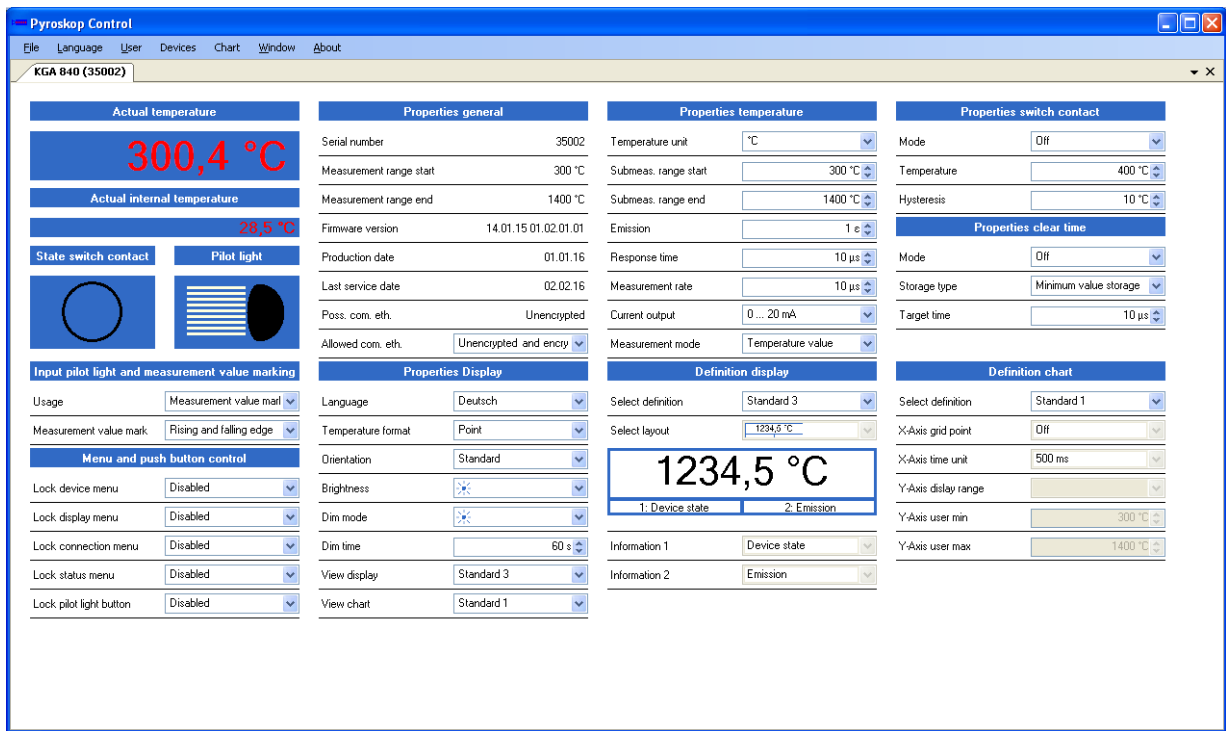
Pyroskop Control

File Language User Devices Chart Window About

KGA 840 (35002)

Actual temperature

300,4 °C

Actual internal temperature

28,5 °C

State switch contact

Pilot light

Input pilot light and measurement value marking

| Usage | Measurement value marl |
|---|---|
| Measurement value mark | Rising and falling edge |

Menu and push button control

| Lock device menu | Disabled |
|---|---|
| Lock display menu | Disabled |
| Lock connection menu | Disabled |
| Lock status menu | Disabled |
| Lock pilot light button | Disabled |

Properties general

| Serial number | 35002 |
|---|---|
| Measurement range start | 300 °C |
| Measurement range end | 1400 °C |
| Firmware version | 14.01.15 01.02.01.01 |
| Production date | 01.01.16 |
| Last service date | 02.02.16 |
| Poss. com. eth. | Unencrypted |
| Allowed com. eth. | Unencrypted and encry |

Properties Display

| Language | Deutsch |
|---|---|
| Temperature format | Point |
| Orientation | Standard |
| Brightness | |
| Dim mode | |
| Dim time | 60 s |
| View display | Standard 3 |
| View chart | Standard 1 |

Properties temperature

| Temperature unit | °C |
|---|---|
| Submeas. range start | 300 °C |
| Submeas. range end | 1400 °C |
| Emission | 1 ε |
| Response time | 10 µs |
| Measurement rate | 10 µs |
| Current output | 0 ... 20 mA |
| Measurement mode | Temperature value |

Definition display

| Select definition | Standard 3 |
|---|---|
| Select layout | 1234,5 °C |

1234,5 °C

1: Device state 2: Emission

| Information 1 | Device state |
|---|---|
| Information 2 | Emission |

Properties switch contact

| Mode | Off |
|---|---|
| Temperature | 400 °C |
| Hysteresis | 10 °C |

Properties clear time

| Mode | Off |
|---|---|
| Storage type | Minimum value storage |
| Target time | 10 µs |

Definition chart

| Select definition | Standard 1 |
|---|---|
| X-Axis grid point | Off |
| X-Axis time unit | 500 ms |
| Y-Axis dislay range | |
| Y-Axis user min | 300 °C |
| Y-Axis user max | 1400 °C |